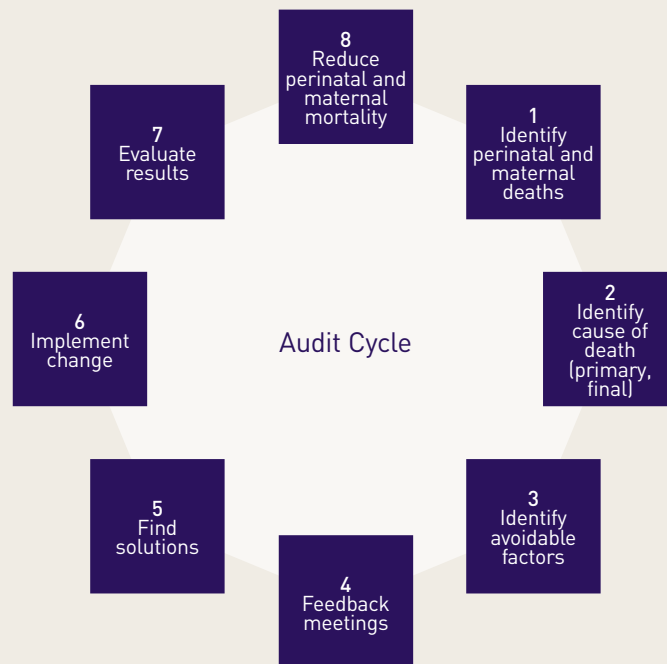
8
Reduce perinatal and maternal mortality

1
Identify perinatal and maternal deaths

2
Identify cause of death (primary, final)

3
Identify avoidable factors

4
Feedback meetings

5
Find solutions

6
Implement change

7
Evaluate results

Audit Cycle